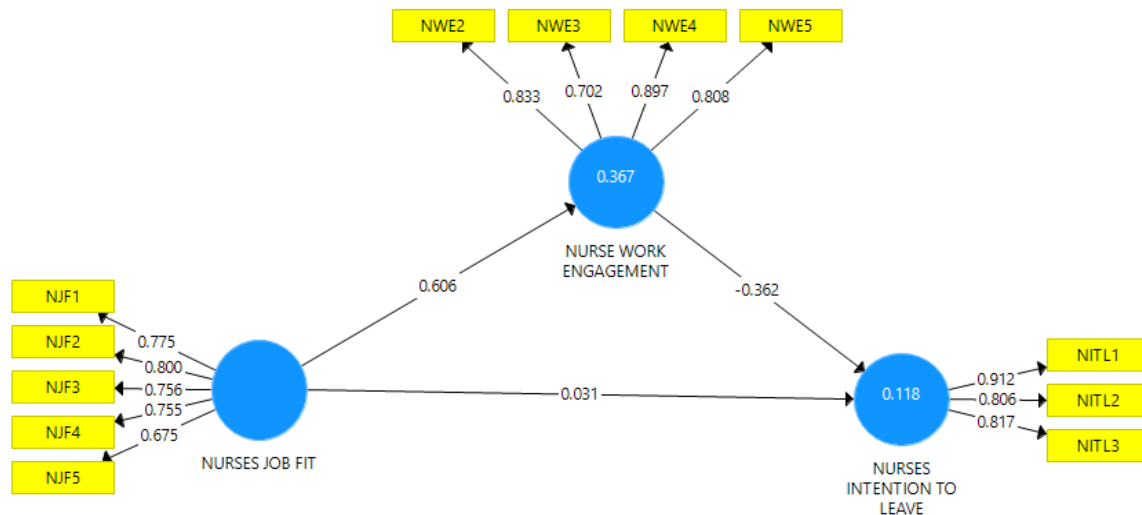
NWE2
NWE3
NWE4
NWE5

0.833
0.702
0.897
0.808

0.367

NURSE WORK ENGAGEMENT

0.606

-0.362

NJF1
NJF2
NJF3
NJF4
NJF5

0.775
0.800
0.756
0.755
0.675

NURSES JOB FIT

0.031

0.118

NURSES INTENTION TO LEAVE

0.912
0.806
0.817

NITL1
NITL2
NITL3